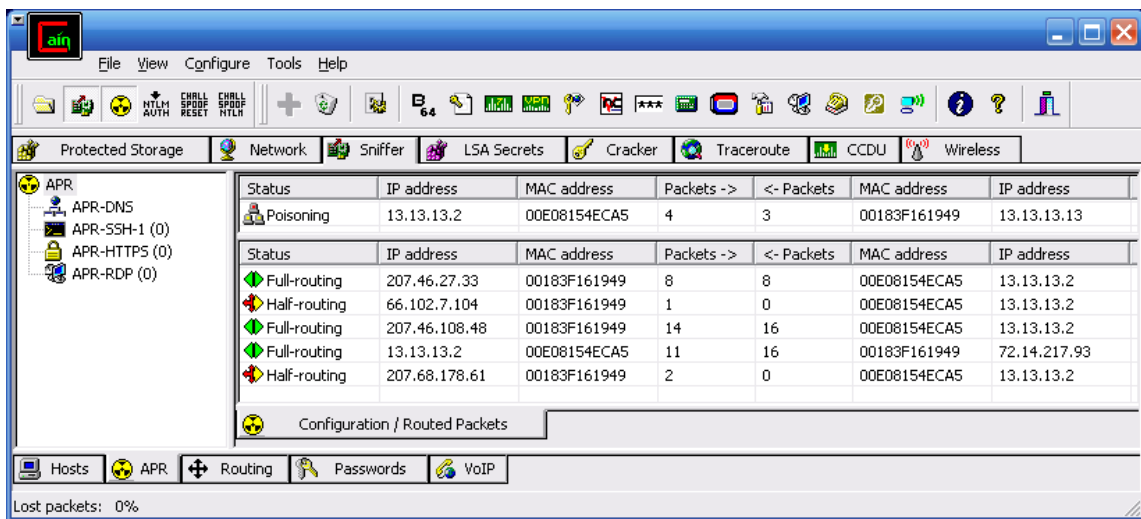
Cain

File View Configure Tools Help

NTLM AUTH CHALL SPOOF RESET CHALL SPOOF NTLM

B64

Protected Storage | Network | Sniffer | LSA Secrets | Cracker | Traceroute | CCDU | Wireless

APR
APR-DNS
APR-SSH-1 (0)
APR-HTTPS (0)
APR-RDP (0)

| Status | IP address | MAC address | Packets -> | <- Packets | MAC address | IP address |
|---|---|---|---|---|---|---|
| Poisoning | 13.13.13.2 | 00E08154ECA5 | 4 | 3 | 00183F161949 | 13.13.13.13 |

| Status | IP address | MAC address | Packets -> | <- Packets | MAC address | IP address |
|---|---|---|---|---|---|---|
| Full-routing | 207.46.27.33 | 00183F161949 | 8 | 8 | 00E08154ECA5 | 13.13.13.2 |
| Half-routing | 66.102.7.104 | 00183F161949 | 1 | 0 | 00E08154ECA5 | 13.13.13.2 |
| Full-routing | 207.46.108.48 | 00183F161949 | 14 | 16 | 00E08154ECA5 | 13.13.13.2 |
| Full-routing | 13.13.13.2 | 00E08154ECA5 | 11 | 16 | 00183F161949 | 72.14.217.93 |
| Half-routing | 207.68.178.61 | 00183F161949 | 2 | 0 | 00E08154ECA5 | 13.13.13.2 |

Configuration / Routed Packets

Hosts | APR | Routing | Passwords | VoIP

Lost packets: 0%